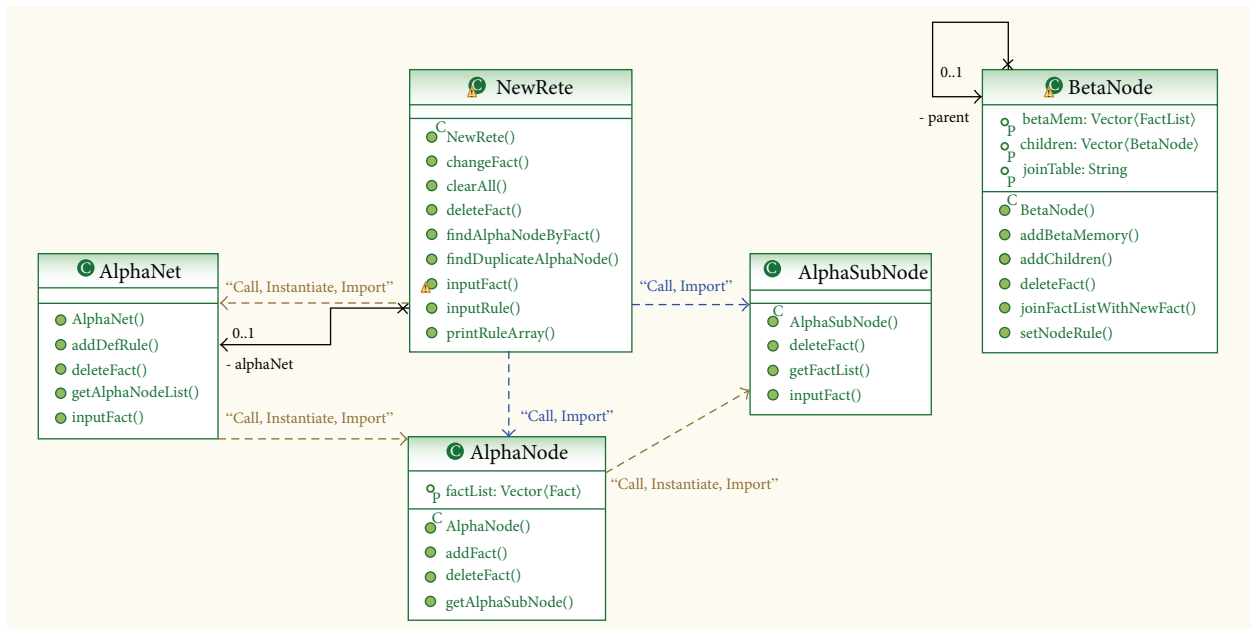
NewRete

NewRete()
changeFact()
clearAll()
deleteFact()
findAlphaNodeByFact()
findDuplicateAlphaNode()
inputFact()
inputRule()
printRuleArray()

0..1
- parent

BetaNode

betaMem: Vector⟨FactList⟩
children: Vector⟨BetaNode⟩
joinTable: String

BetaNode()
addBetaMemory()
addChildren()
deleteFact()
joinFactListWithNewFact()
setNodeRule()

AlphaNet

AlphaNet()
addDefRule()
deleteFact()
getAlphaNodeList()
inputFact()

“Call, Instantiate, Import”

0..1
- alphaNet

“Call, Import”

AlphaSubNode

AlphaSubNode()
deleteFact()
getFactList()
inputFact()

“Call, Import”

“Call, Instantiate, Import”

AlphaNode

factList: Vector⟨Fact⟩

AlphaNode()
addFact()
deleteFact()
getAlphaSubNode()

“Call, Instantiate, Import”